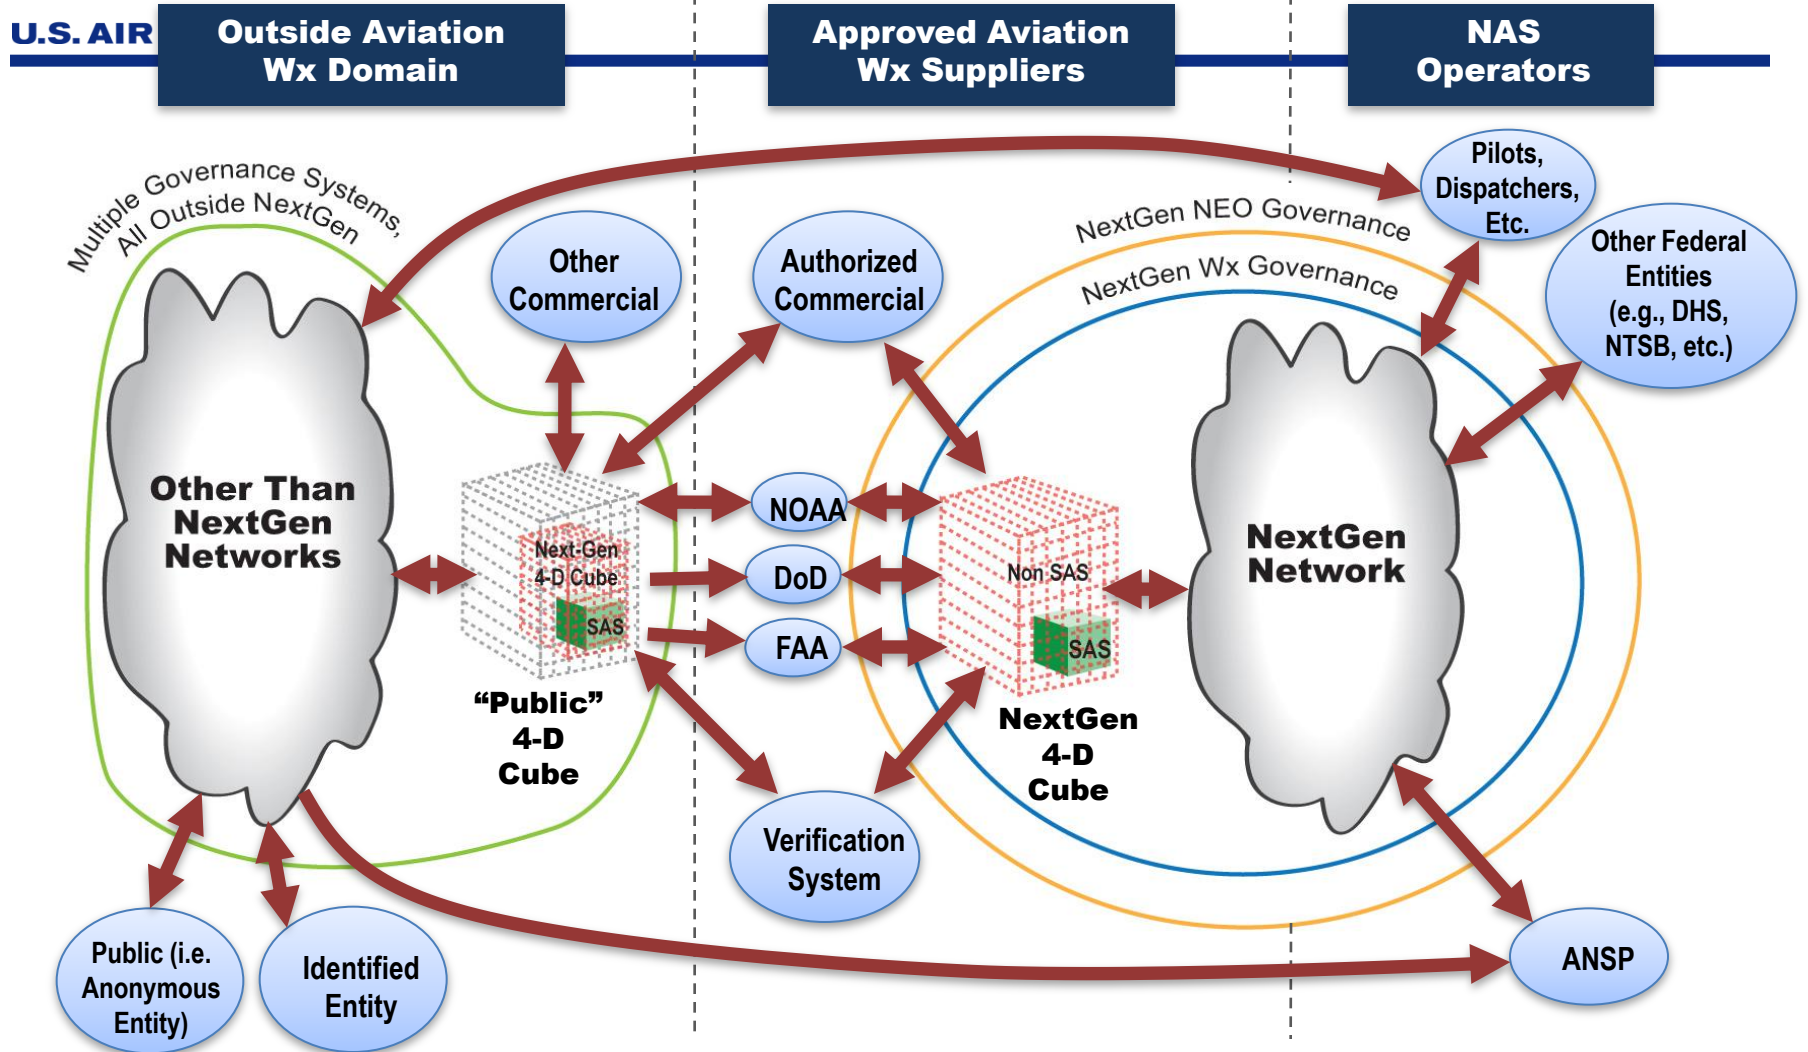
U.S. AIR

Outside Aviation Wx Domain

Approved Aviation Wx Suppliers

NAS Operators

Multiple Governance Systems, All Outside NextGen

Other Than NextGen Networks

Other Commercial

Authorized Commercial

NextGen NEO Governance

NextGen Wx Governance

Pilots, Dispatchers, Etc.

Other Federal Entities (e.g., DHS, NTSB, etc.)

Next-Gen 4-D Cube

SAS

"Public" 4-D Cube

NOAA

DoD

FAA

Non SAS

SAS

NextGen 4-D Cube

NextGen Network

Verification System

Public (i.e. Anonymous Entity)

Identified Entity

ANSP